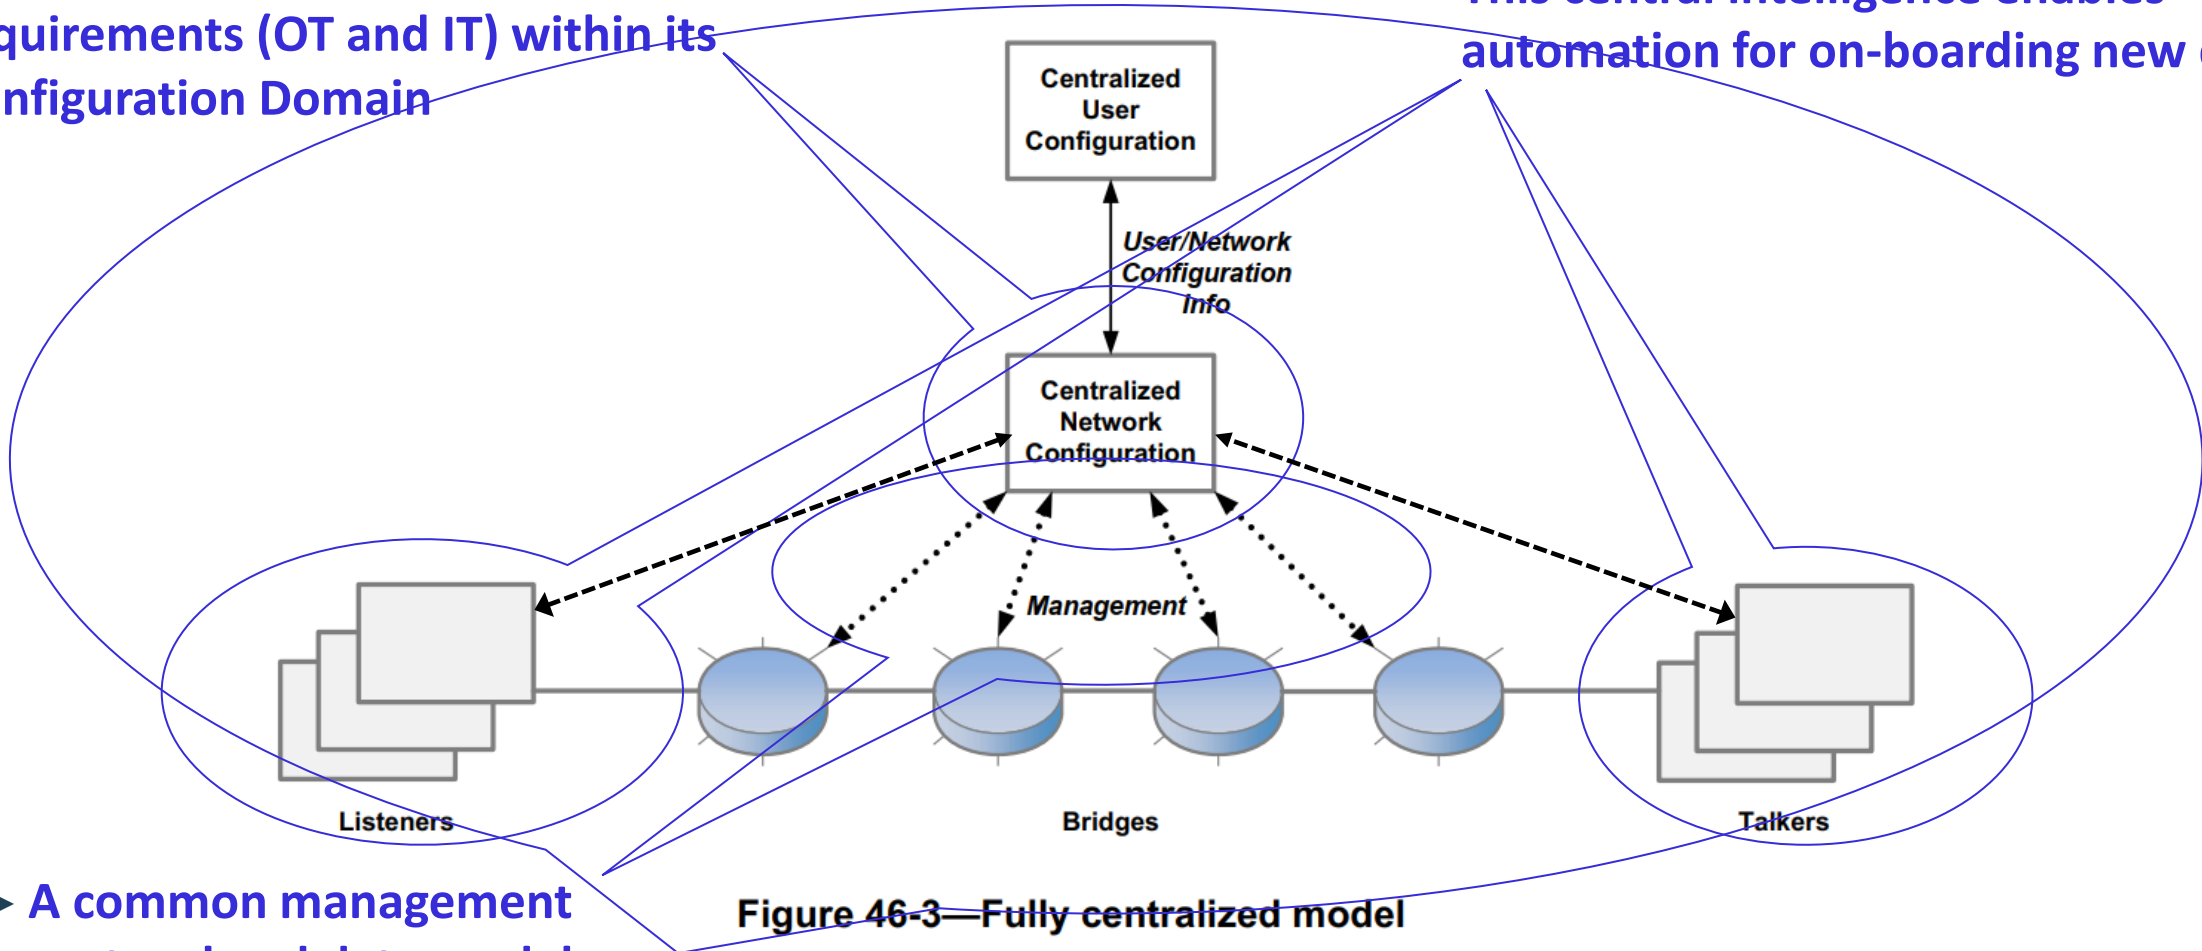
quirements (OT and IT) within its
nfiguration Domain

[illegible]
automation for on-boarding new

Centralized User Configuration

User/Network Configuration Info

Centralized Network Configuration

Management

Listeners

Bridges

Talkers

A common management

Figure 46-3—Fully centralized model